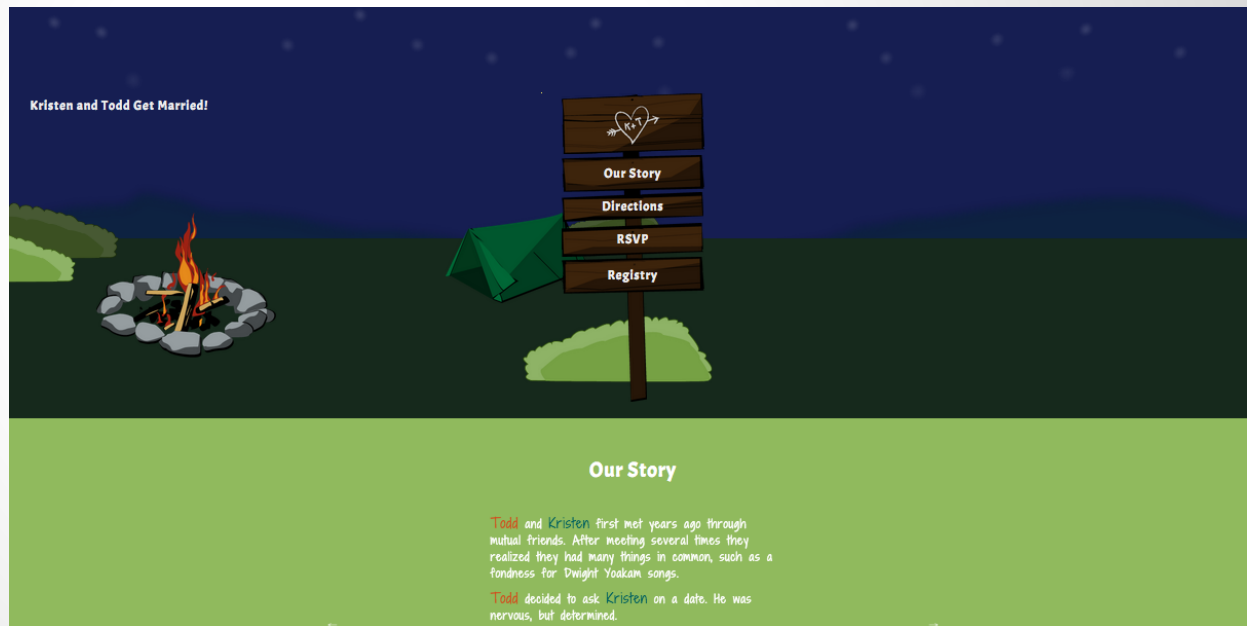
Kristen and Todd Get Married!

K+T

Our Story

Directions

RSVP

Registry

Our Story

Todd and Kristen first met years ago through mutual friends. After meeting several times they realized they had many things in common, such as a fondness for Dwight Yoakam songs.

Todd decided to ask Kristen on a date. He was nervous, but determined.